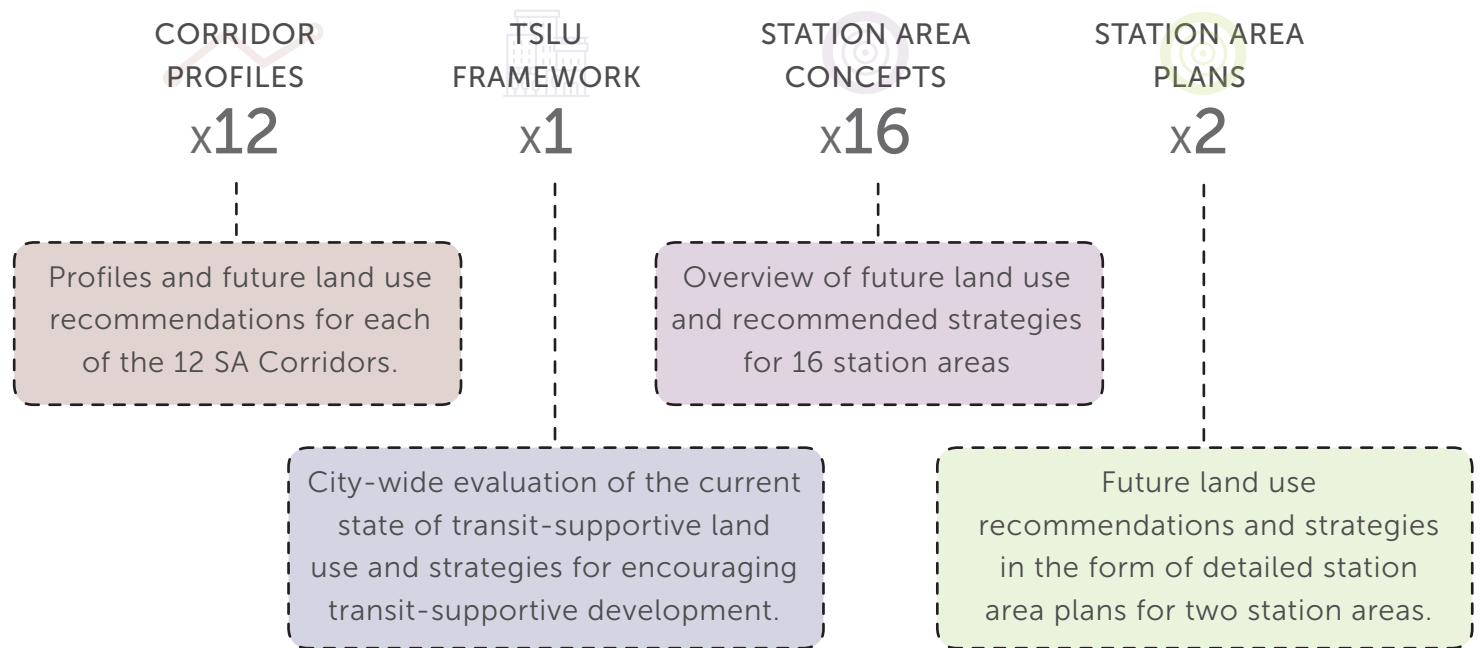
CORRIDOR PROFILES
x12

TSLU FRAMEWORK
x1

STATION AREA CONCEPTS
x16

STATION AREA PLANS
x2

Profiles and future land use recommendations for each of the 12 SA Corridors.

Overview of future land use and recommended strategies for 16 station areas

City-wide evaluation of the current state of transit-supportive land use and strategies for encouraging transit-supportive development.

Future land use recommendations and strategies in the form of detailed station area plans for two station areas.